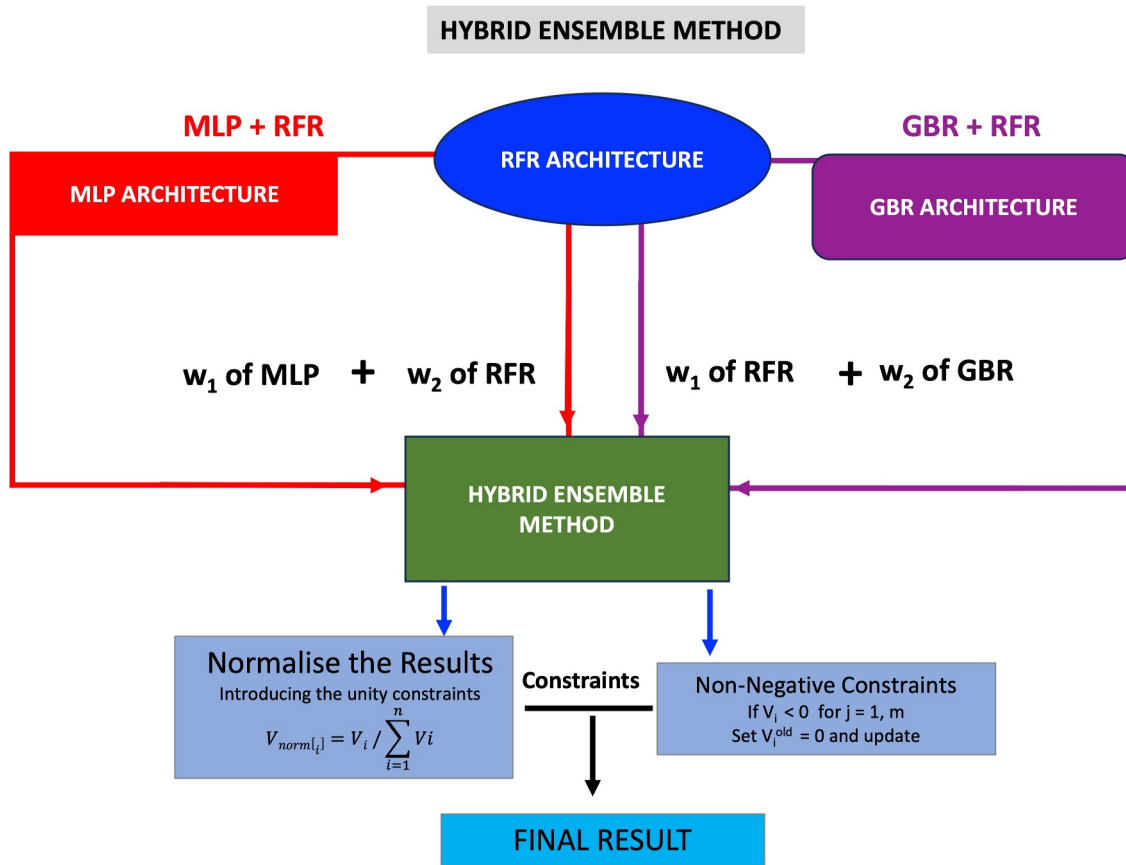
HYBRID ENSEMBLE METHOD

MLP + RFR

RFR ARCHITECTURE

GBR + RFR

MLP ARCHITECTURE

GBR ARCHITECTURE

$w_1$ of MLP + $w_2$ of RFR

$w_1$ of RFR + $w_2$ of GBR

HYBRID ENSEMBLE METHOD

Normalise the Results
Introducing the unity constraints
$V_{norm[i]} = V_i / \sum_{i=1}^{n} Vi$

Constraints

Non-Negative Constraints
If $V_i < 0$ for j = 1, m
Set $V_i^{old} = 0$ and update

FINAL RESULT